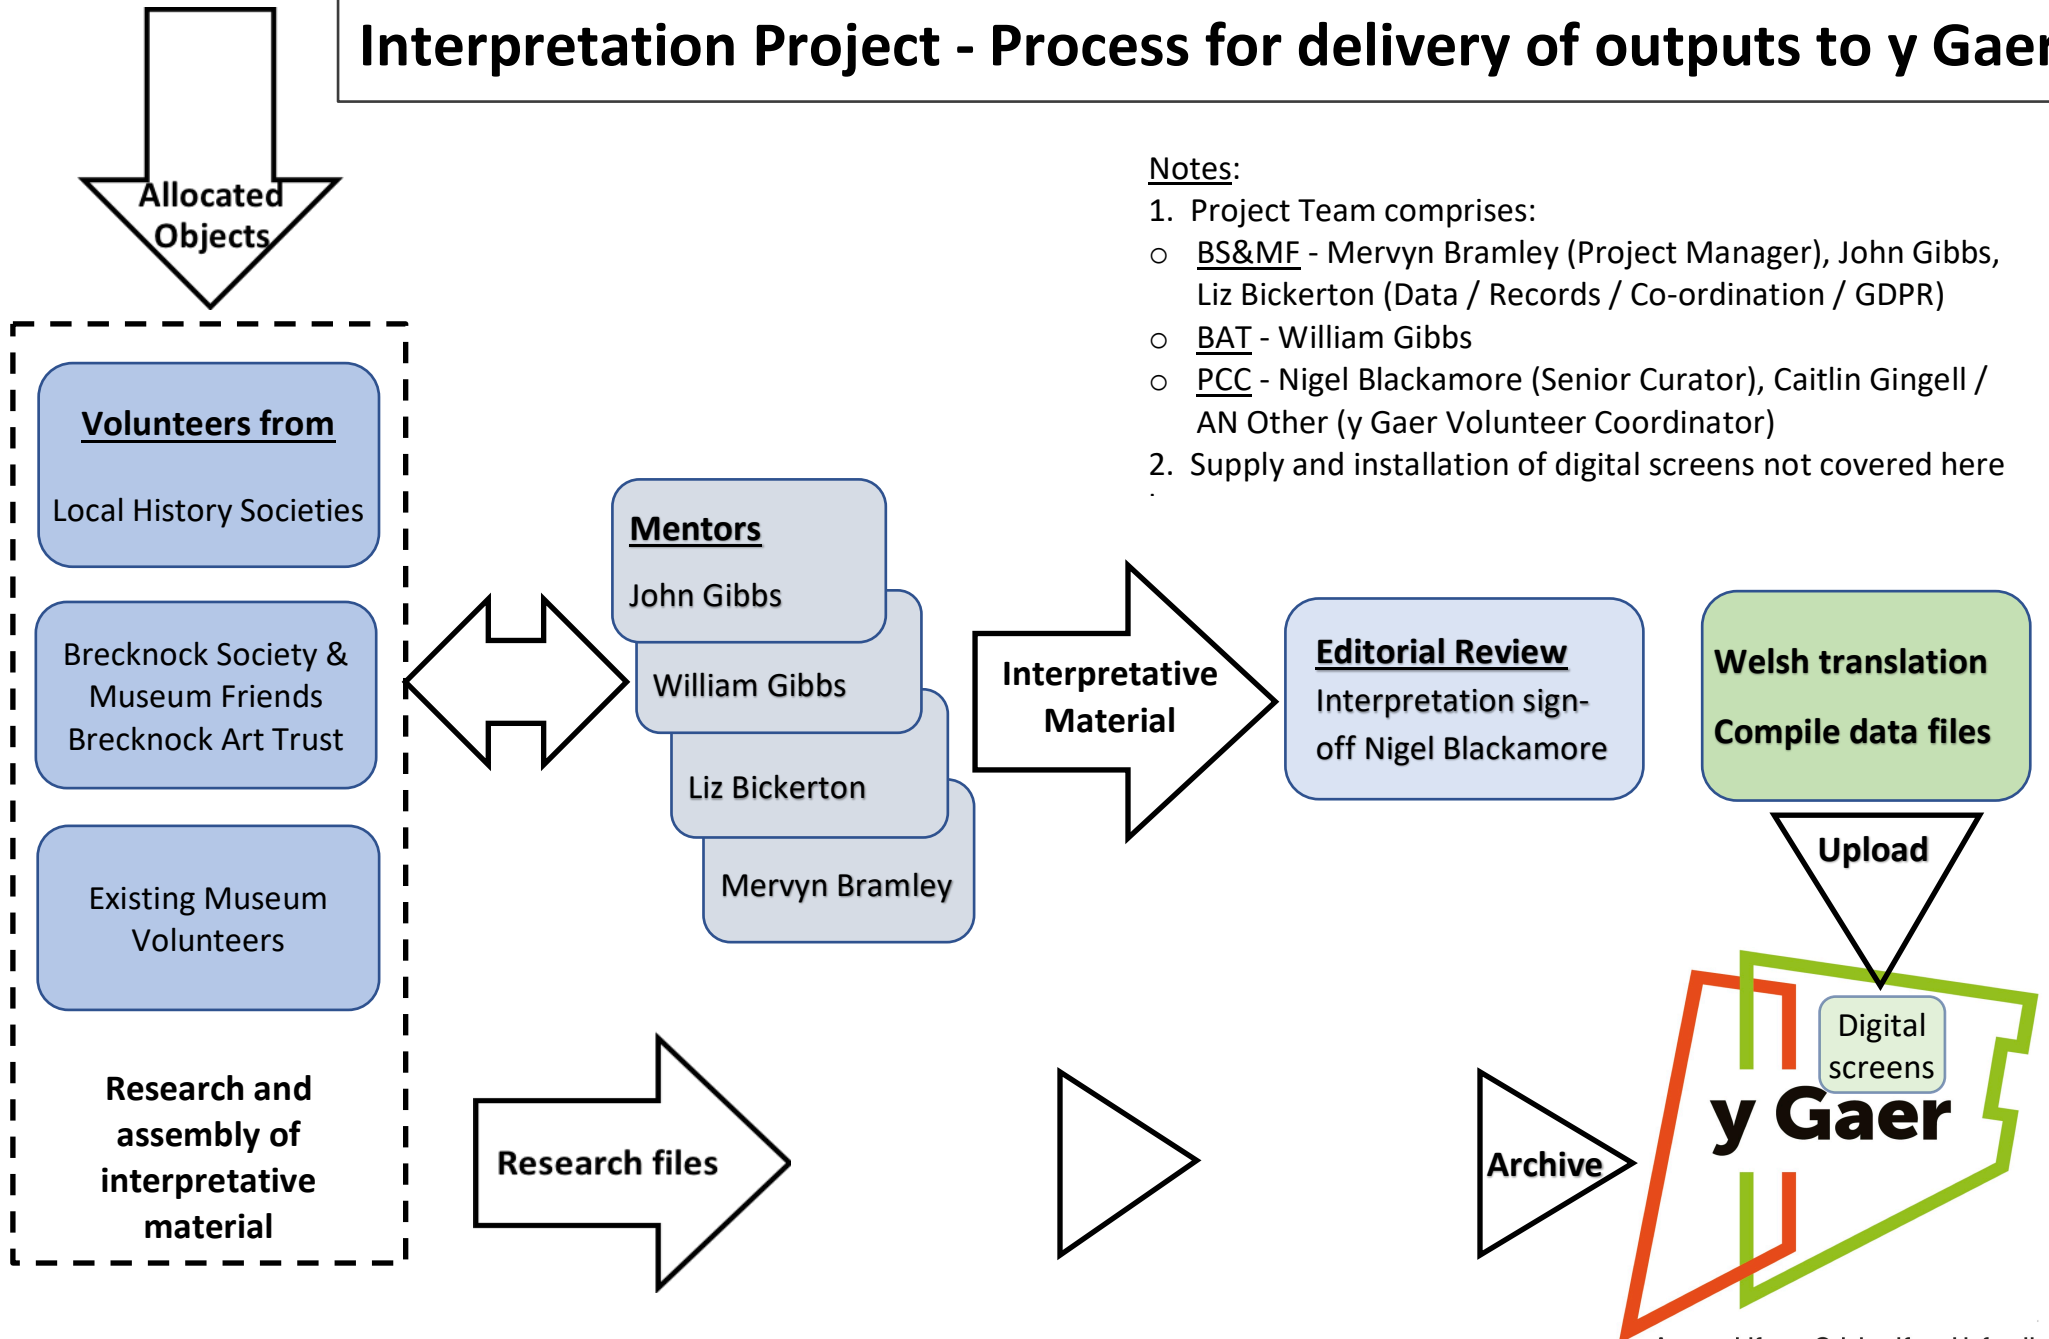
Interpretation Project - Process for delivery of outputs to y Gaer

Allocated Objects

Notes:
1. Project Team comprises:
○ BS&MF - Mervyn Bramley (Project Manager), John Gibbs, Liz Bickerton (Data / Records / Co-ordination / GDPR)
○ BAT - William Gibbs
○ PCC - Nigel Blackamore (Senior Curator), Caitlin Gingell / AN Other (y Gaer Volunteer Coordinator)
2. Supply and installation of digital screens not covered here

Volunteers from

Local History Societies

Brecknock Society & Museum Friends Brecknock Art Trust

Existing Museum Volunteers

Research and assembly of interpretative material

Mentors

John Gibbs

William Gibbs

Liz Bickerton

Mervyn Bramley

Interpretative Material

Editorial Review
Interpretation sign-off Nigel Blackamore

Welsh translation

Compile data files

Upload

Digital screens

y Gaer

Research files

Archive

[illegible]